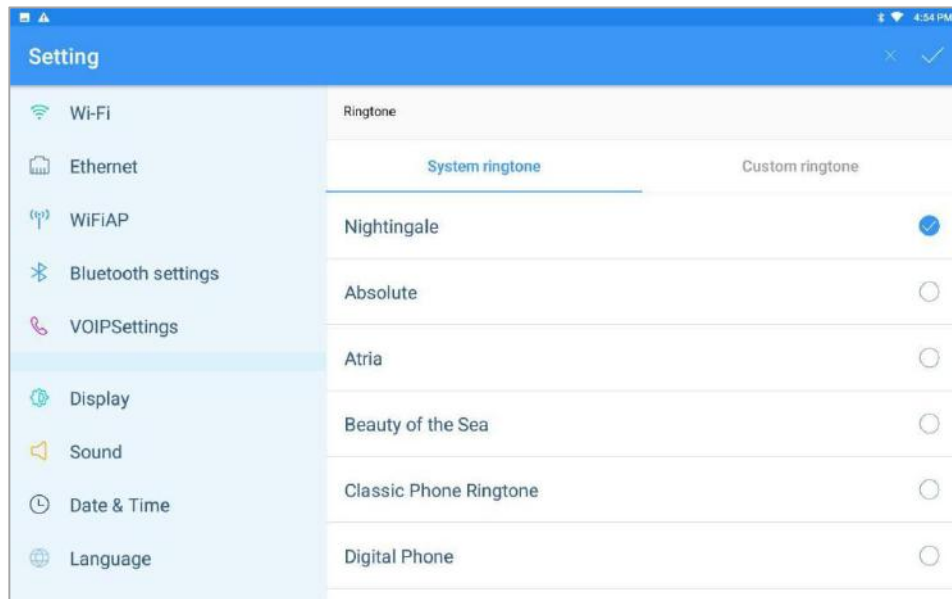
4:54 PM

Setting

Wi-Fi
Ethernet
WiFiAP
Bluetooth settings
VOIPSettings
Display
Sound
Date & Time
Language

Ringtone

System ringtone
Custom ringtone

Nightingale
Absolute
Atria
Beauty of the Sea
Classic Phone Ringtone
Digital Phone